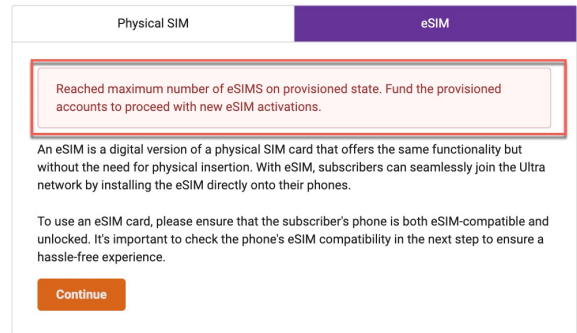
Physical SIM

eSIM

Reached maximum number of eSIMS on provisioned state. Fund the provisioned accounts to proceed with new eSIM activations.

An eSIM is a digital version of a physical SIM card that offers the same functionality but without the need for physical insertion. With eSIM, subscribers can seamlessly join the Ultra network by installing the eSIM directly onto their phones.

To use an eSIM card, please ensure that the subscriber's phone is both eSIM-compatible and unlocked. It's important to check the phone's eSIM compatibility in the next step to ensure a hassle-free experience.

Continue